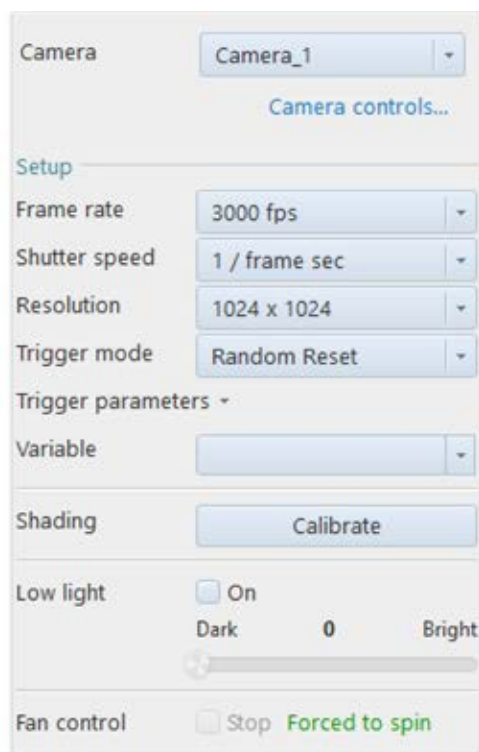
Camera Camera_1

Camera controls...

Setup

Frame rate 3000 fps

Shutter speed 1 / frame sec

Resolution 1024 x 1024

Trigger mode Random Reset

Trigger parameters

Variable

Shading Calibrate

Low light On

Dark 0 Bright

Fan control Stop Forced to spin